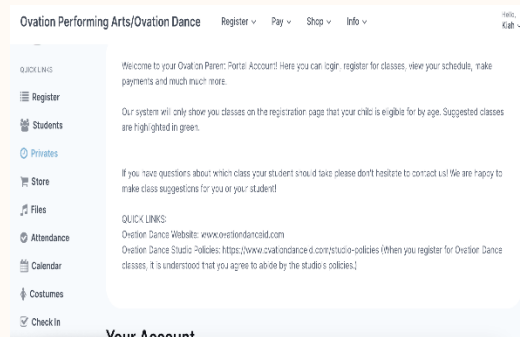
Ovation Performing Arts/Ovation Dance Register ⌄ Pay ⌄ Shop ⌄ Info ⌄

Hello, Kiah ⌄

QUICK LINKS

Register

Students

Privates

Store

Files

Attendance

Calendar

Costumes

Check In

Welcome to your Ovation Parent Portal Account! Here you can login, register for classes, view your schedule, make payments and much much more.

Our system will only show you classes on the registration page that your child is eligible for by age. Suggested classes are highlighted in green.

If you have questions about which class your student should take please don't hesitate to contact us! We are happy to make class suggestions for you or your student!

QUICK LINKS:
Ovation Dance Website: www.ovationdanceid.com
Ovation Dance Studio Policies: https://www.ovationdanceid.com/studio-policies (When you register for Ovation Dance classes, it is understood that you agree to abide by the studio's policies.)

Your Account